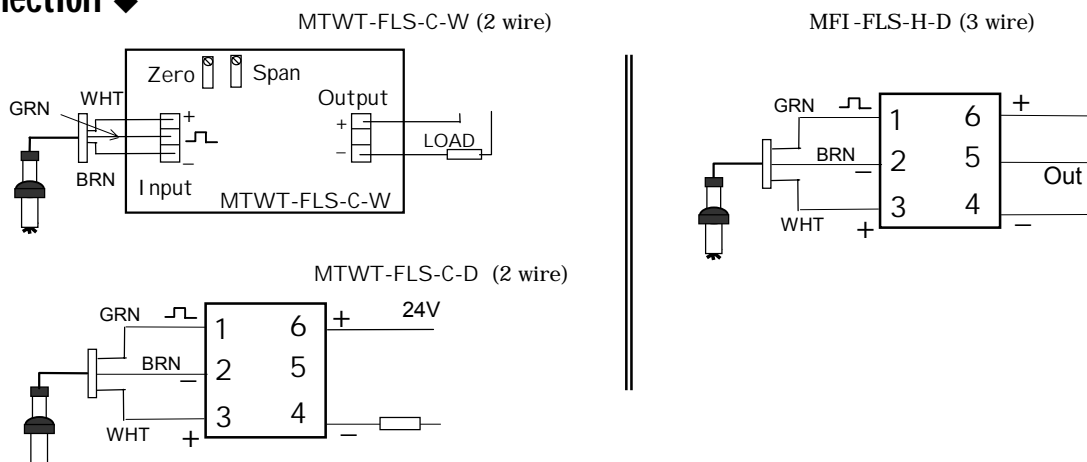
nection ◆

MTWT-FLS-C-W (2 wire)

Zero Span

GRN WHT + – BRN Input

Output + – LOAD

MTWT-FLS-C-W

MTWT-FLS-C-D (2 wire)

GRN BRN – WHT +

1 2 3 6 5 4

+ 24V –

MFI-FLS-H-D (3 wire)

GRN BRN – WHT +

1 2 3 6 5 4

+ Out –